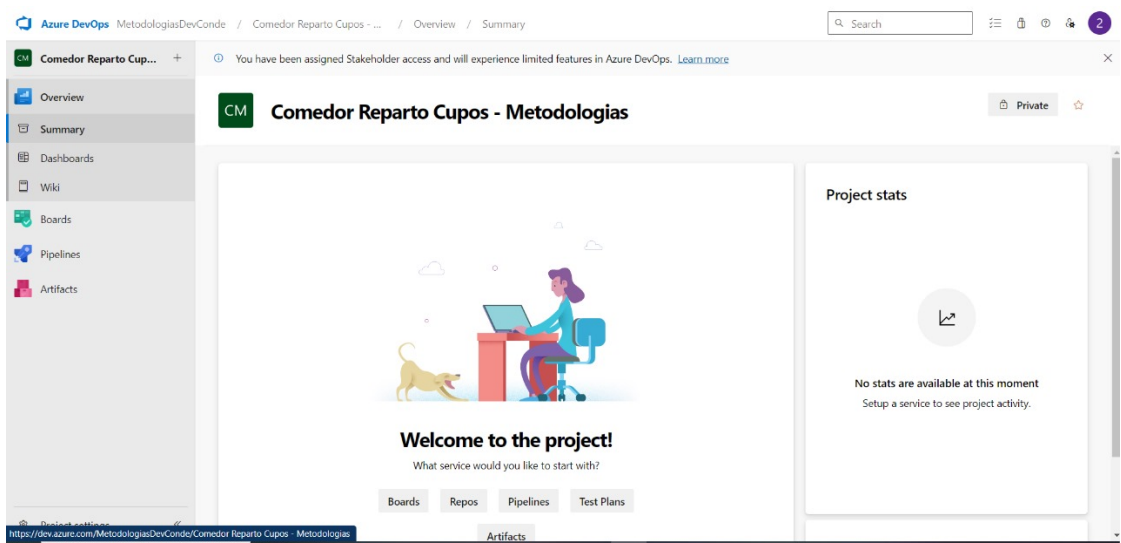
Azure DevOps MetodologiasDevConde / Comedor Reparto Cupos - ... / Overview / Summary

Search

2

CM Comedor Reparto Cup... +

You have been assigned Stakeholder access and will experience limited features in Azure DevOps. Learn more

Overview
Summary
Dashboards
Wiki
Boards
Pipelines
Artifacts

CM Comedor Reparto Cupos - Metodologias

Private

Welcome to the project!

What service would you like to start with?

Boards Repos Pipelines Test Plans

Artifacts

Project stats

No stats are available at this moment

Setup a service to see project activity.

Project settings

https://dev.azure.com/MetodologiasDevConde/Comedor Reparto Cupos - Metodologias